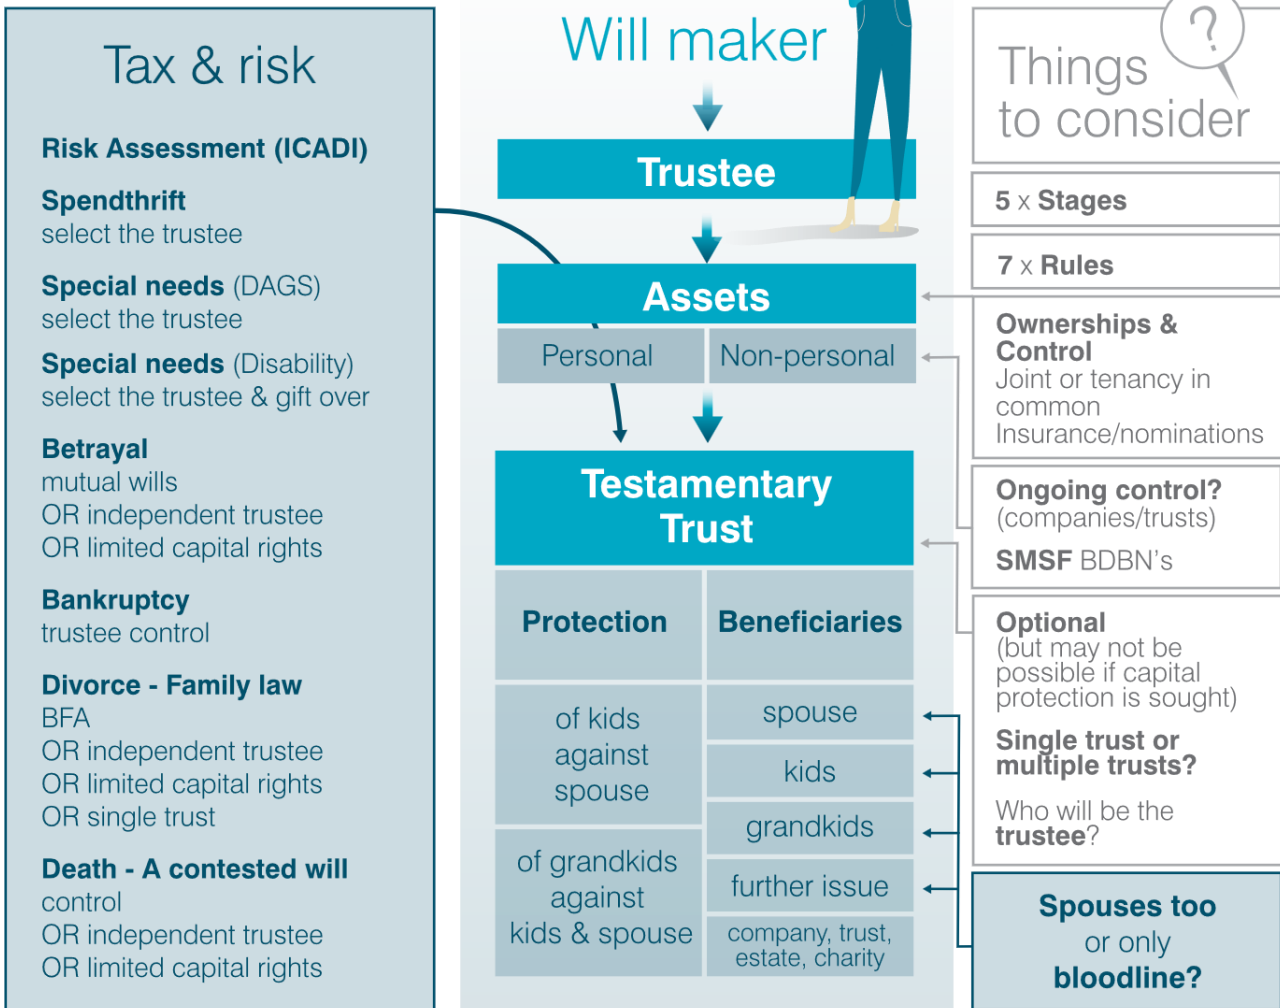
Tax & risk

Risk Assessment (ICADI)

Spendthrift
select the trustee

Special needs (DAGS)
select the trustee

Special needs (Disability)
select the trustee & gift over

Betrayal
mutual wills
OR independent trustee
OR limited capital rights

Bankruptcy
trustee control

Divorce - Family law
BFA
OR independent trustee
OR limited capital rights
OR single trust

Death - A contested will
control
OR independent trustee
OR limited capital rights

Will maker

Trustee

Assets

Personal

Non-personal

Testamentary Trust

Protection

Beneficiaries

of kids against spouse

spouse

kids

grandkids

of grandkids against kids & spouse

further issue

company, trust, estate, charity

Things to consider

?

5 x Stages

7 x Rules

Ownerships & Control
Joint or tenancy in common
Insurance/nominations

Ongoing control?
(companies/trusts)

SMSF BDBN's

Optional
(but may not be possible if capital protection is sought)

Single trust or multiple trusts?

Who will be the trustee?

Spouses too or only bloodline?